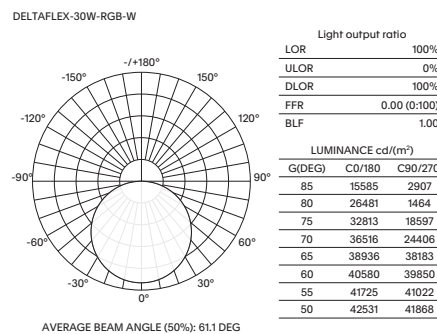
DELTAFLEX-30W-RGB-W

-/+180°
-150°
150°
-120°
120°
-90°
90°
-60°
60°
-30°
30°
0°

AVERAGE BEAM ANGLE (50%): 61.1 DEG

Light output ratio

| | |
|---|---|
| LOR | 100% |
| ULOR | 0% |
| DLOR | 100% |
| FFR | 0.00 (0:100) |
| BLF | 1.00 |

LUMINANCE cd/(m$^2$)

| G(DEG) | C0/180 | C90/270 |
|---|---|---|
| 85 | 15585 | 2907 |
| 80 | 26481 | 1464 |
| 75 | 32813 | 18597 |
| 70 | 36516 | 24406 |
| 65 | 38936 | 38183 |
| 60 | 40580 | 39850 |
| 55 | 41725 | 41022 |
| 50 | 42531 | 41868 |